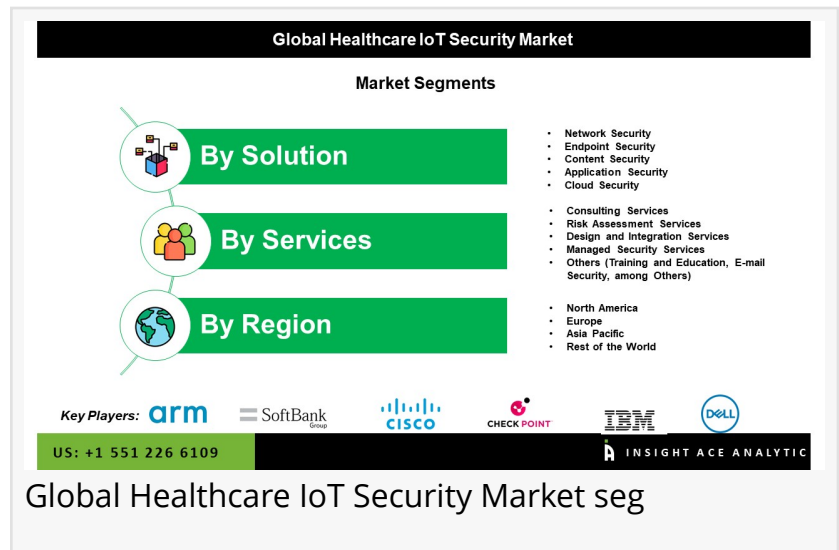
Global Healthcare IoT Security Market

Market Segments

By Solution

- Network Security
- Endpoint Security
- Content Security
- Application Security
- Cloud Security

By Services

- Consulting Services
- Risk Assessment Services
- Design and Integration Services
- Managed Security Services
- Others (Training and Education, E-mail Security, among Others)

By Region

- North America
- Europe
- Asia Pacific
- Rest of the World

Key Players: arm SoftBank Group CISCO CHECK POINT IBM DELL

US: +1 551 226 6109

INSIGHT ACE ANALYTIC

Global Healthcare IoT Security Market seg